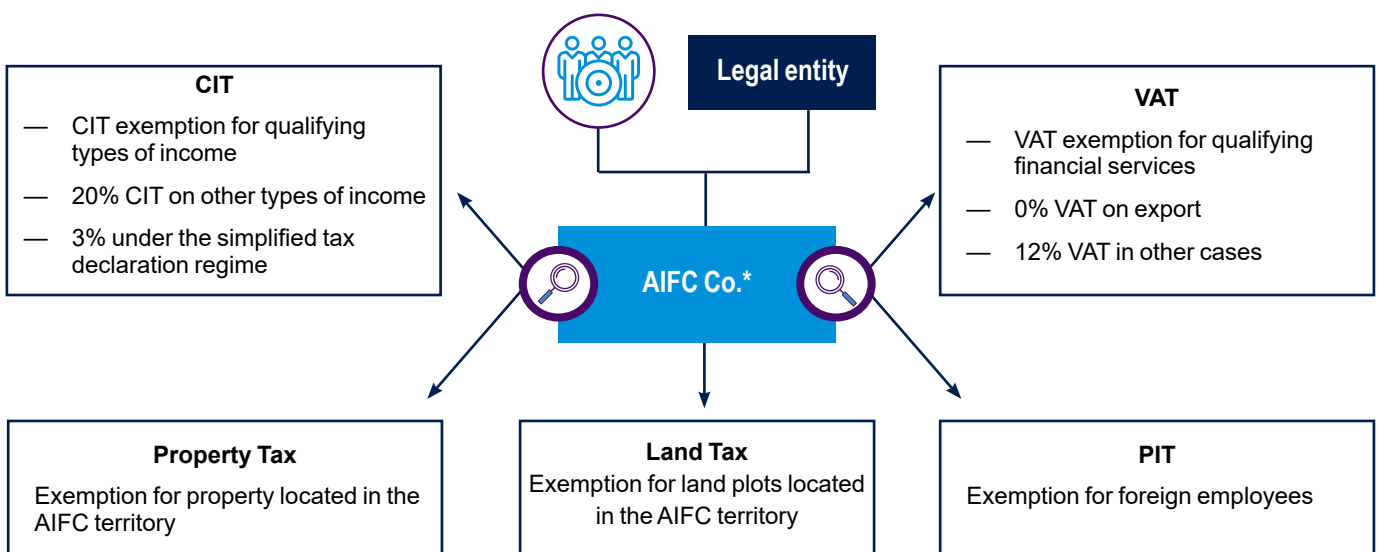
Legal entity

CIT

— CIT exemption for qualifying types of income

— 20% CIT on other types of income

— 3% under the simplified tax declaration regime

VAT

— VAT exemption for qualifying financial services

— 0% VAT on export

— 12% VAT in other cases

AIFC Co.*

Property Tax

Exemption for property located in the AIFC territory

Land Tax

Exemption for land plots located in the AIFC territory

PIT

Exemption for foreign employees